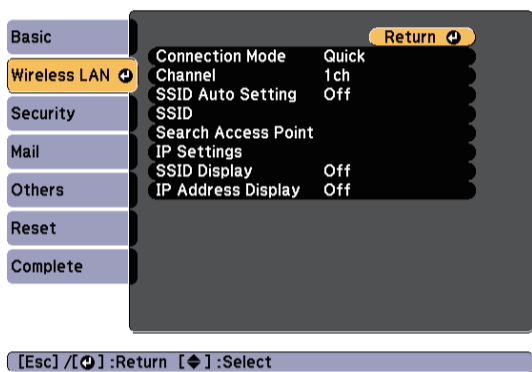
Basic
Wireless LAN
Security
Mail
Others
Reset
Complete

Return

| | |
|---|---|
| Connection Mode | Quick |
| Channel | 1ch |
| SSID Auto Setting | Off |
| SSID | |
| Search Access Point | |
| IP Settings | |
| SSID Display | Off |
| IP Address Display | Off |

[Esc] /[ ] :Return [ ] :Select